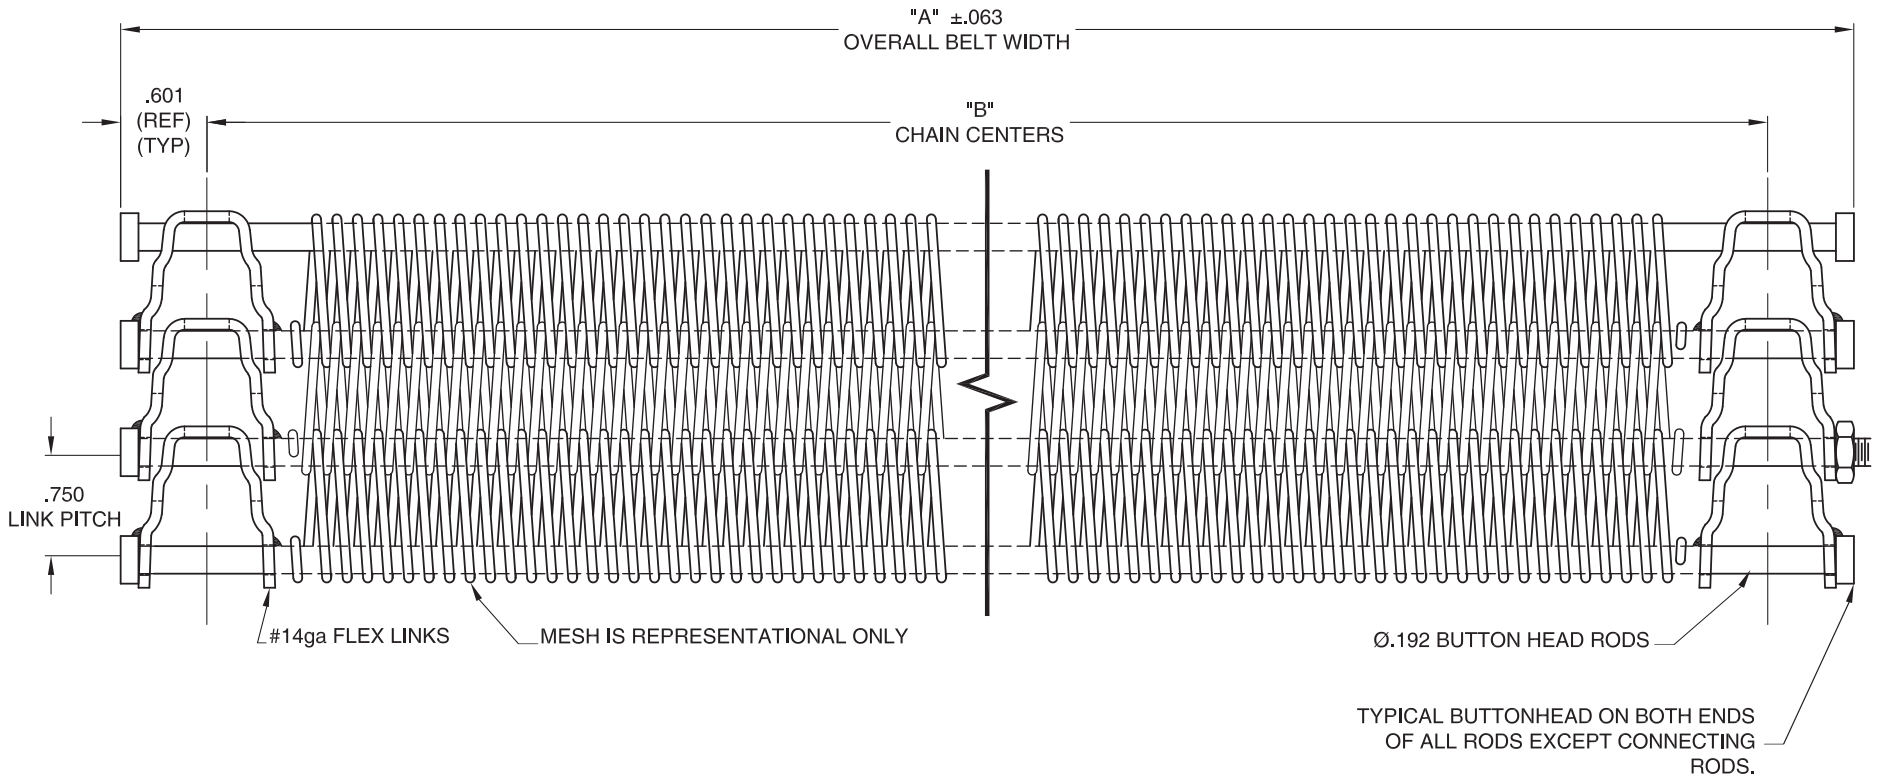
"A" ±.063
OVERALL BELT WIDTH

.601
(REF)
(TYP)

"B"
CHAIN CENTERS

.750
LINK PITCH

#14ga FLEX LINKS

MESH IS REPRESENTATIONAL ONLY

Ø.192 BUTTON HEAD RODS

TYPICAL BUTTONHEAD ON BOTH ENDS OF ALL RODS EXCEPT CONNECTING RODS.